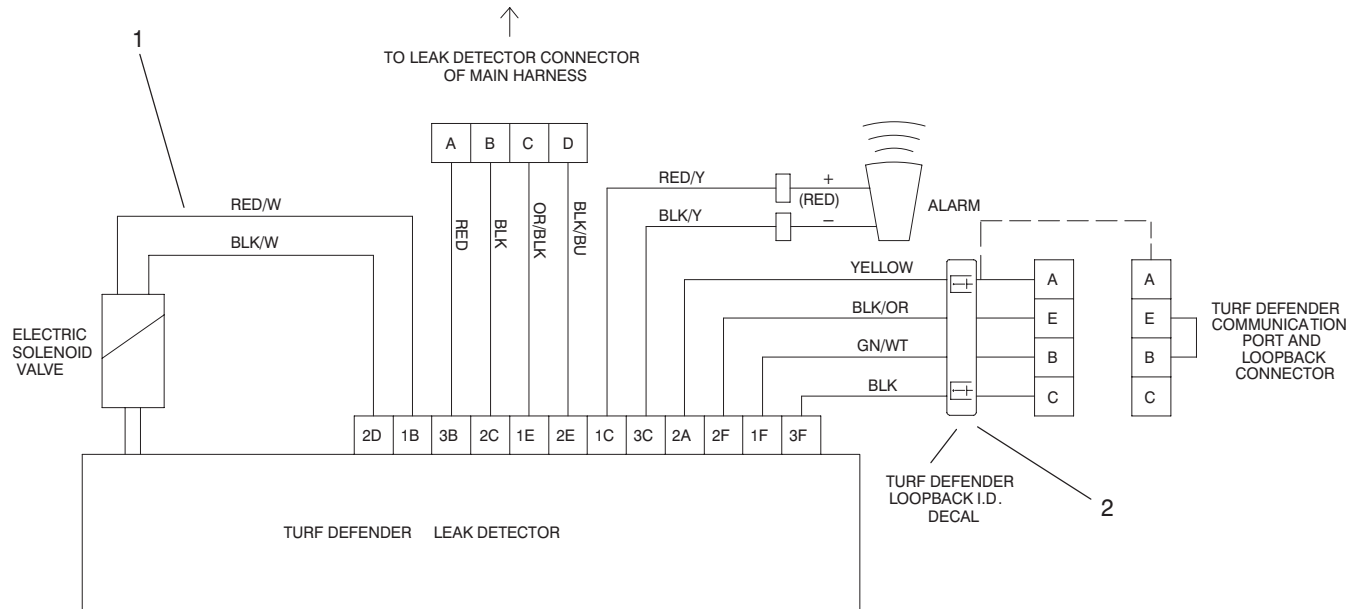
1

TO LEAK DETECTOR CONNECTOR OF MAIN HARNESS

| A | B | C | D |
|---|---|---|---|

RED/W

BLK/W

RED

BLK

OR/BLK

BLK/BU

RED/Y

BLK/Y

+

(RED)

–

ALARM

YELLOW

BLK/OR

GN/WT

BLK

| A |
|---|
| E |
| B |
| C |

| A |
|---|
| E |
| B |
| C |

TURF DEFENDER COMMUNICATION PORT AND LOOPBACK CONNECTOR

ELECTRIC SOLENOID VALVE

| 2D | 1B | 3B | 2C | 1E | 2E | 1C | 3C | 2A | 2F | 1F | 3F |
|---|---|---|---|---|---|---|---|---|---|---|---|

TURF DEFENDER LOOPBACK I.D. DECAL

2

TURF DEFENDER LEAK DETECTOR